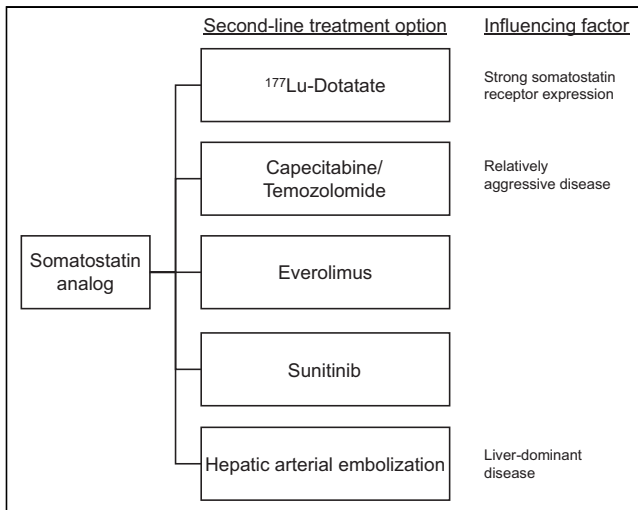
Second-line treatment option

Influencing factor

Somatostatin analog

$^{177}$Lu-Dotatate

Strong somatostatin receptor expression

Capecitabine/ Temozolomide

Relatively aggressive disease

Everolimus

Sunitinib

Hepatic arterial embolization

Liver-dominant disease